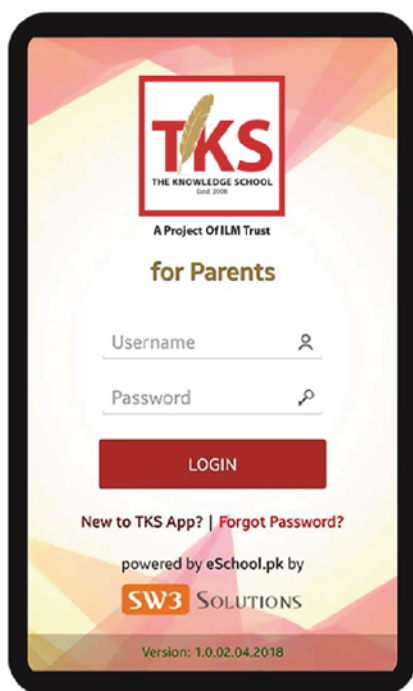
TKS
THE KNOWLEDGE SCHOOL
(est. 2008)

A Project Of ILM Trust

for Parents

Username

Password

LOGIN

New to TKS App? | Forgot Password?

powered by eSchool.pk by

SW3 SOLUTIONS

Version: 1.0.02.04.2018